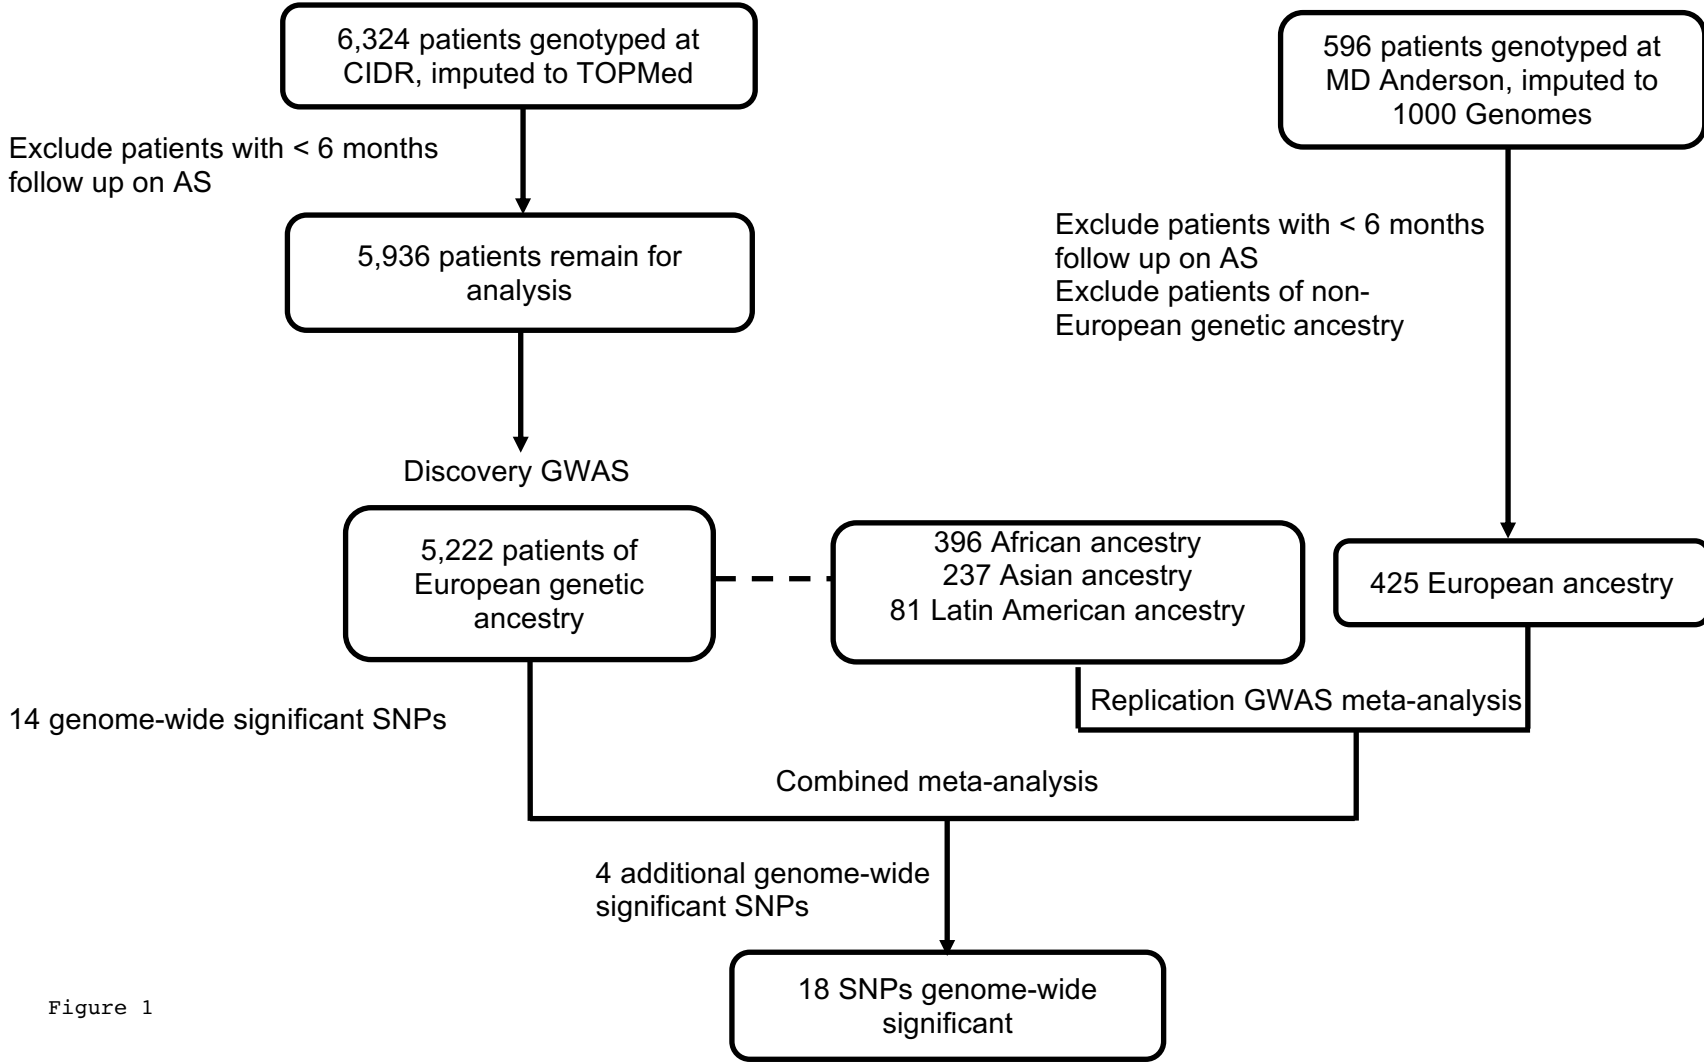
6,324 patients genotyped at CIDR, imputed to TOPMed

596 patients genotyped at MD Anderson, imputed to 1000 Genomes

Exclude patients with < 6 months follow up on AS

5,936 patients remain for analysis

Exclude patients with < 6 months follow up on AS
Exclude patients of non-European genetic ancestry

Discovery GWAS

5,222 patients of European genetic ancestry

396 African ancestry
237 Asian ancestry
81 Latin American ancestry

425 European ancestry

14 genome-wide significant SNPs

Replication GWAS meta-analysis

Combined meta-analysis

4 additional genome-wide significant SNPs

18 SNPs genome-wide significant

Figure 1